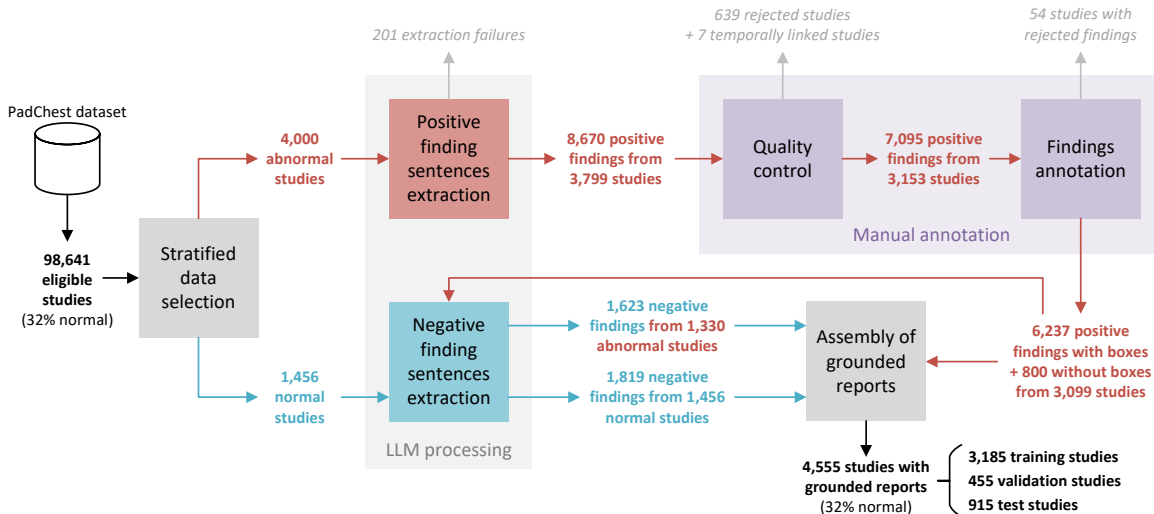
PadChest dataset

98,641 eligible studies (32% normal)

Stratified data selection

4,000 abnormal studies

1,456 normal studies

201 extraction failures

Positive finding sentences extraction

Negative finding sentences extraction

LLM processing

8,670 positive findings from 3,799 studies

639 rejected studies + 7 temporally linked studies

Quality control

7,095 positive findings from 3,153 studies

54 studies with rejected findings

Findings annotation

Manual annotation

1,623 negative findings from 1,330 abnormal studies

1,819 negative findings from 1,456 normal studies

Assembly of grounded reports

6,237 positive findings with boxes + 800 without boxes from 3,099 studies

4,555 studies with grounded reports (32% normal)

3,185 training studies
455 validation studies
915 test studies